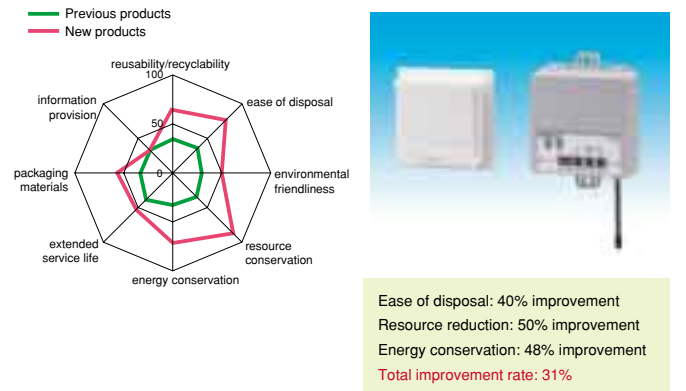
Previous products
New products

reusability/recyclability
100
50
0
ease of disposal
environmental friendliness
resource conservation
energy conservation
extended service life
packaging materials
information provision

Ease of disposal: 40% improvement
Resource reduction: 50% improvement
Energy conservation: 48% improvement
Total improvement rate: 31%